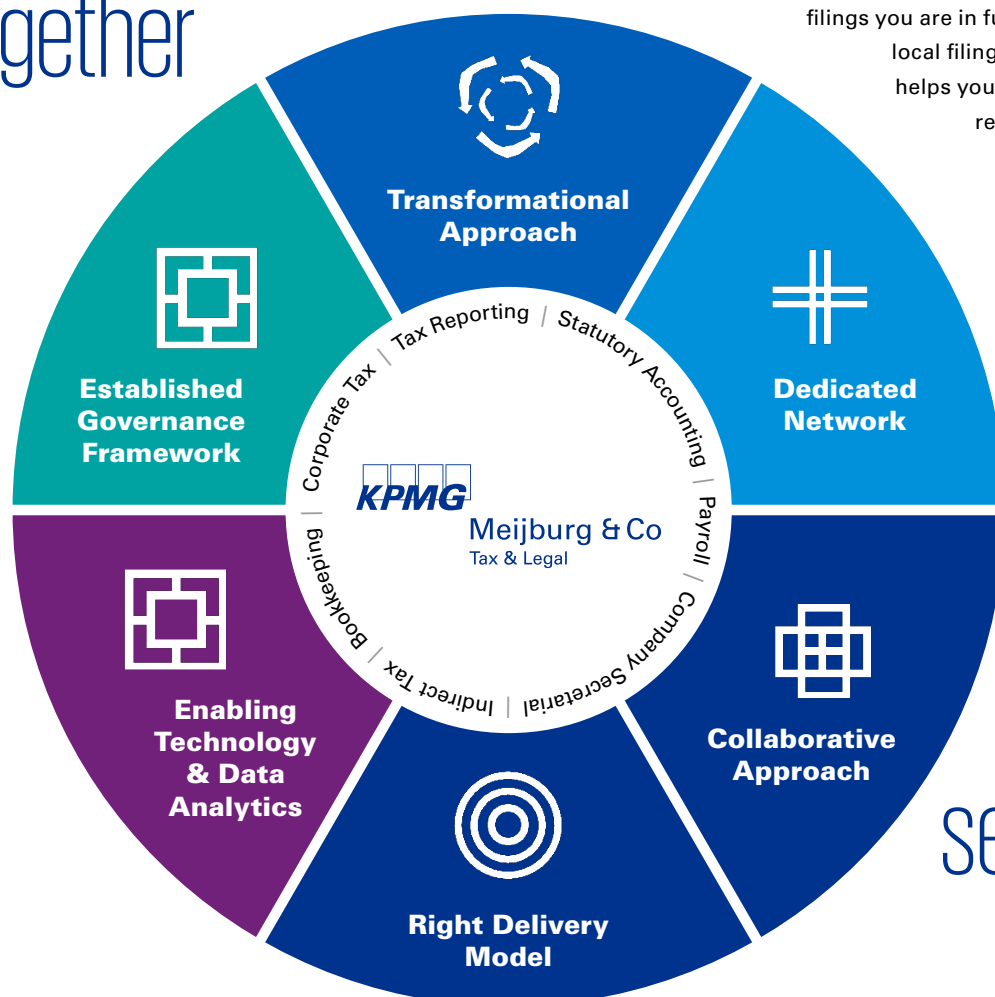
gether

filings you are in fu
local filing
helps you
re

Transformational Approach

Dedicated Network

Collaborative Approach

Right Delivery Model

Enabling Technology & Data Analytics

Established Governance Framework

Tax Reporting | Statutory Accounting | Payroll | Company Secretarial | Indirect Tax | Bookkeeping | Corporate Tax |

KPMG
Meijburg & Co
Tax & Legal

se